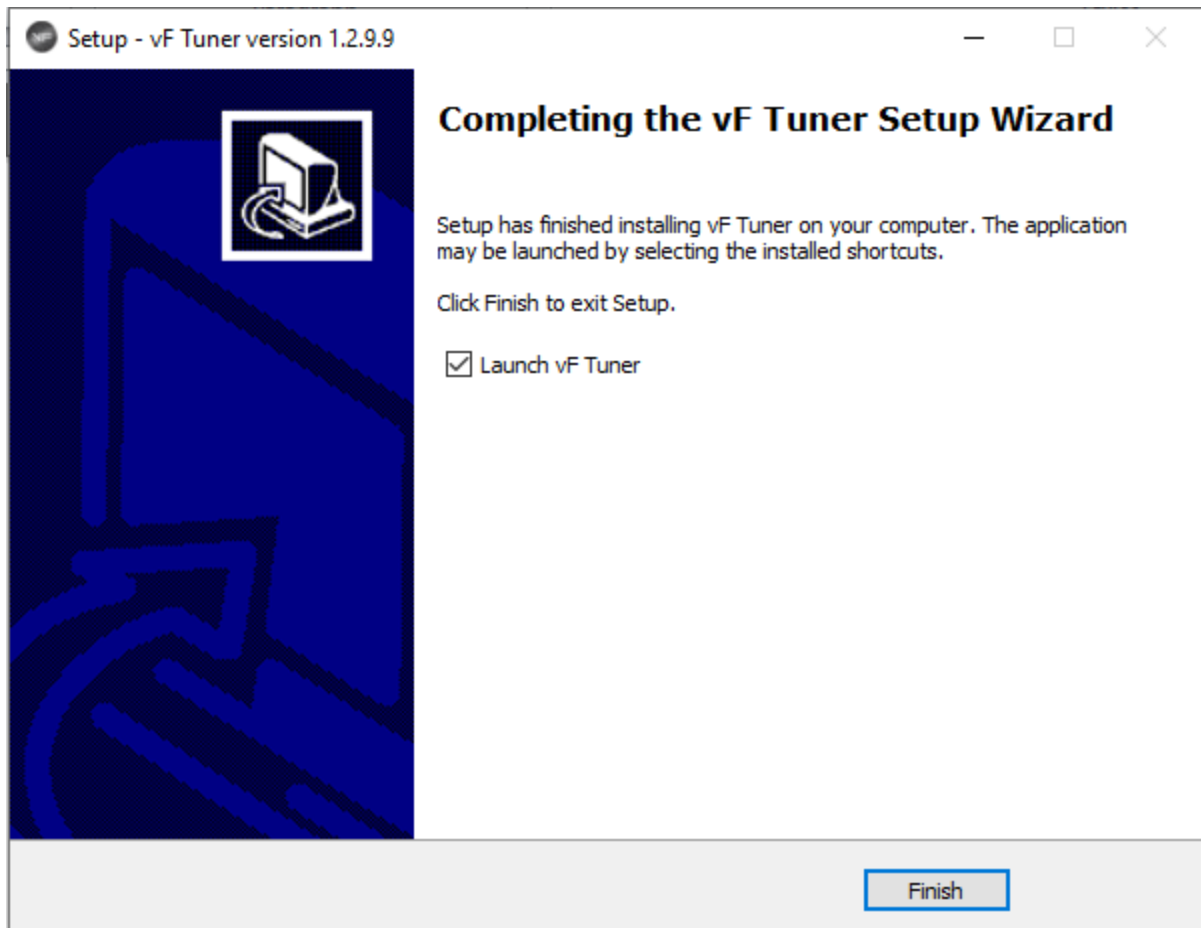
Setup - vF Tuner version 1.2.9.9

Completing the vF Tuner Setup Wizard

Setup has finished installing vF Tuner on your computer. The application may be launched by selecting the installed shortcuts.

Click Finish to exit Setup.

☑ Launch vF Tuner

Finish